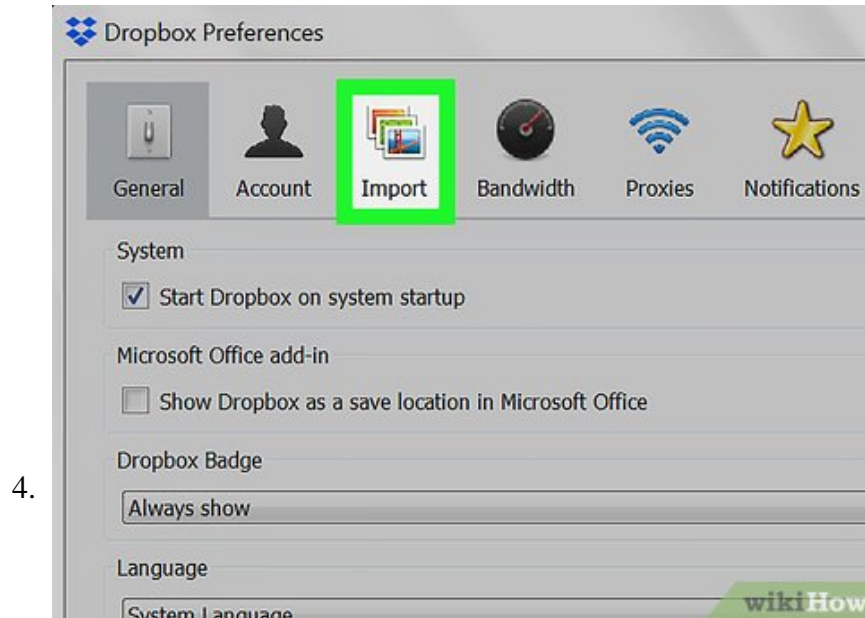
4.

Dropbox Preferences

General
Account
Import
Bandwidth
Proxies
Notifications

System

Start Dropbox on system startup

Microsoft Office add-in

Show Dropbox as a save location in Microsoft Office

Dropbox Badge

Always show

Language

System Language

wikiHow